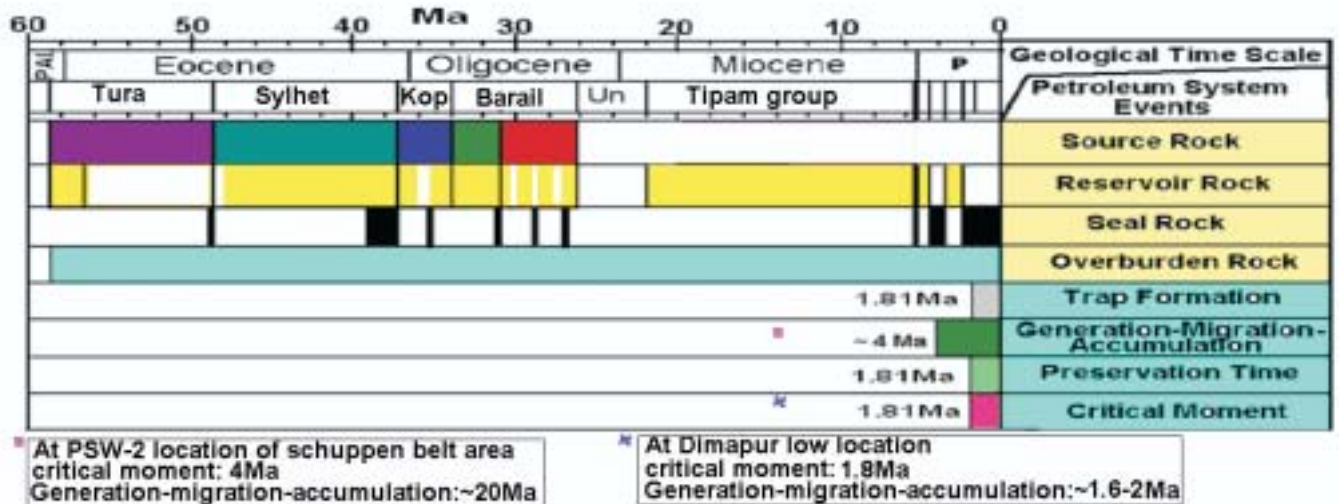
60 50 40 Ma 30 20 10 0

PAL Eocene Oligocene Miocene P

Tura Sylhet Kop Barail Un Tipam group

Geological Time Scale

Petroleum System Events

Source Rock

Reservoir Rock

Seal Rock

Overburden Rock

1.81Ma Trap Formation

~ 4 Ma Generation-Migration-Accumulation

1.81Ma Preservation Time

1.81Ma Critical Moment

At PSW-2 location of schuppen belt area
critical moment: 4Ma
Generation-migration-accumulation:~20Ma

At Dimapur low location
critical moment: 1.8Ma
Generation-migration-accumulation:~1.6-2Ma